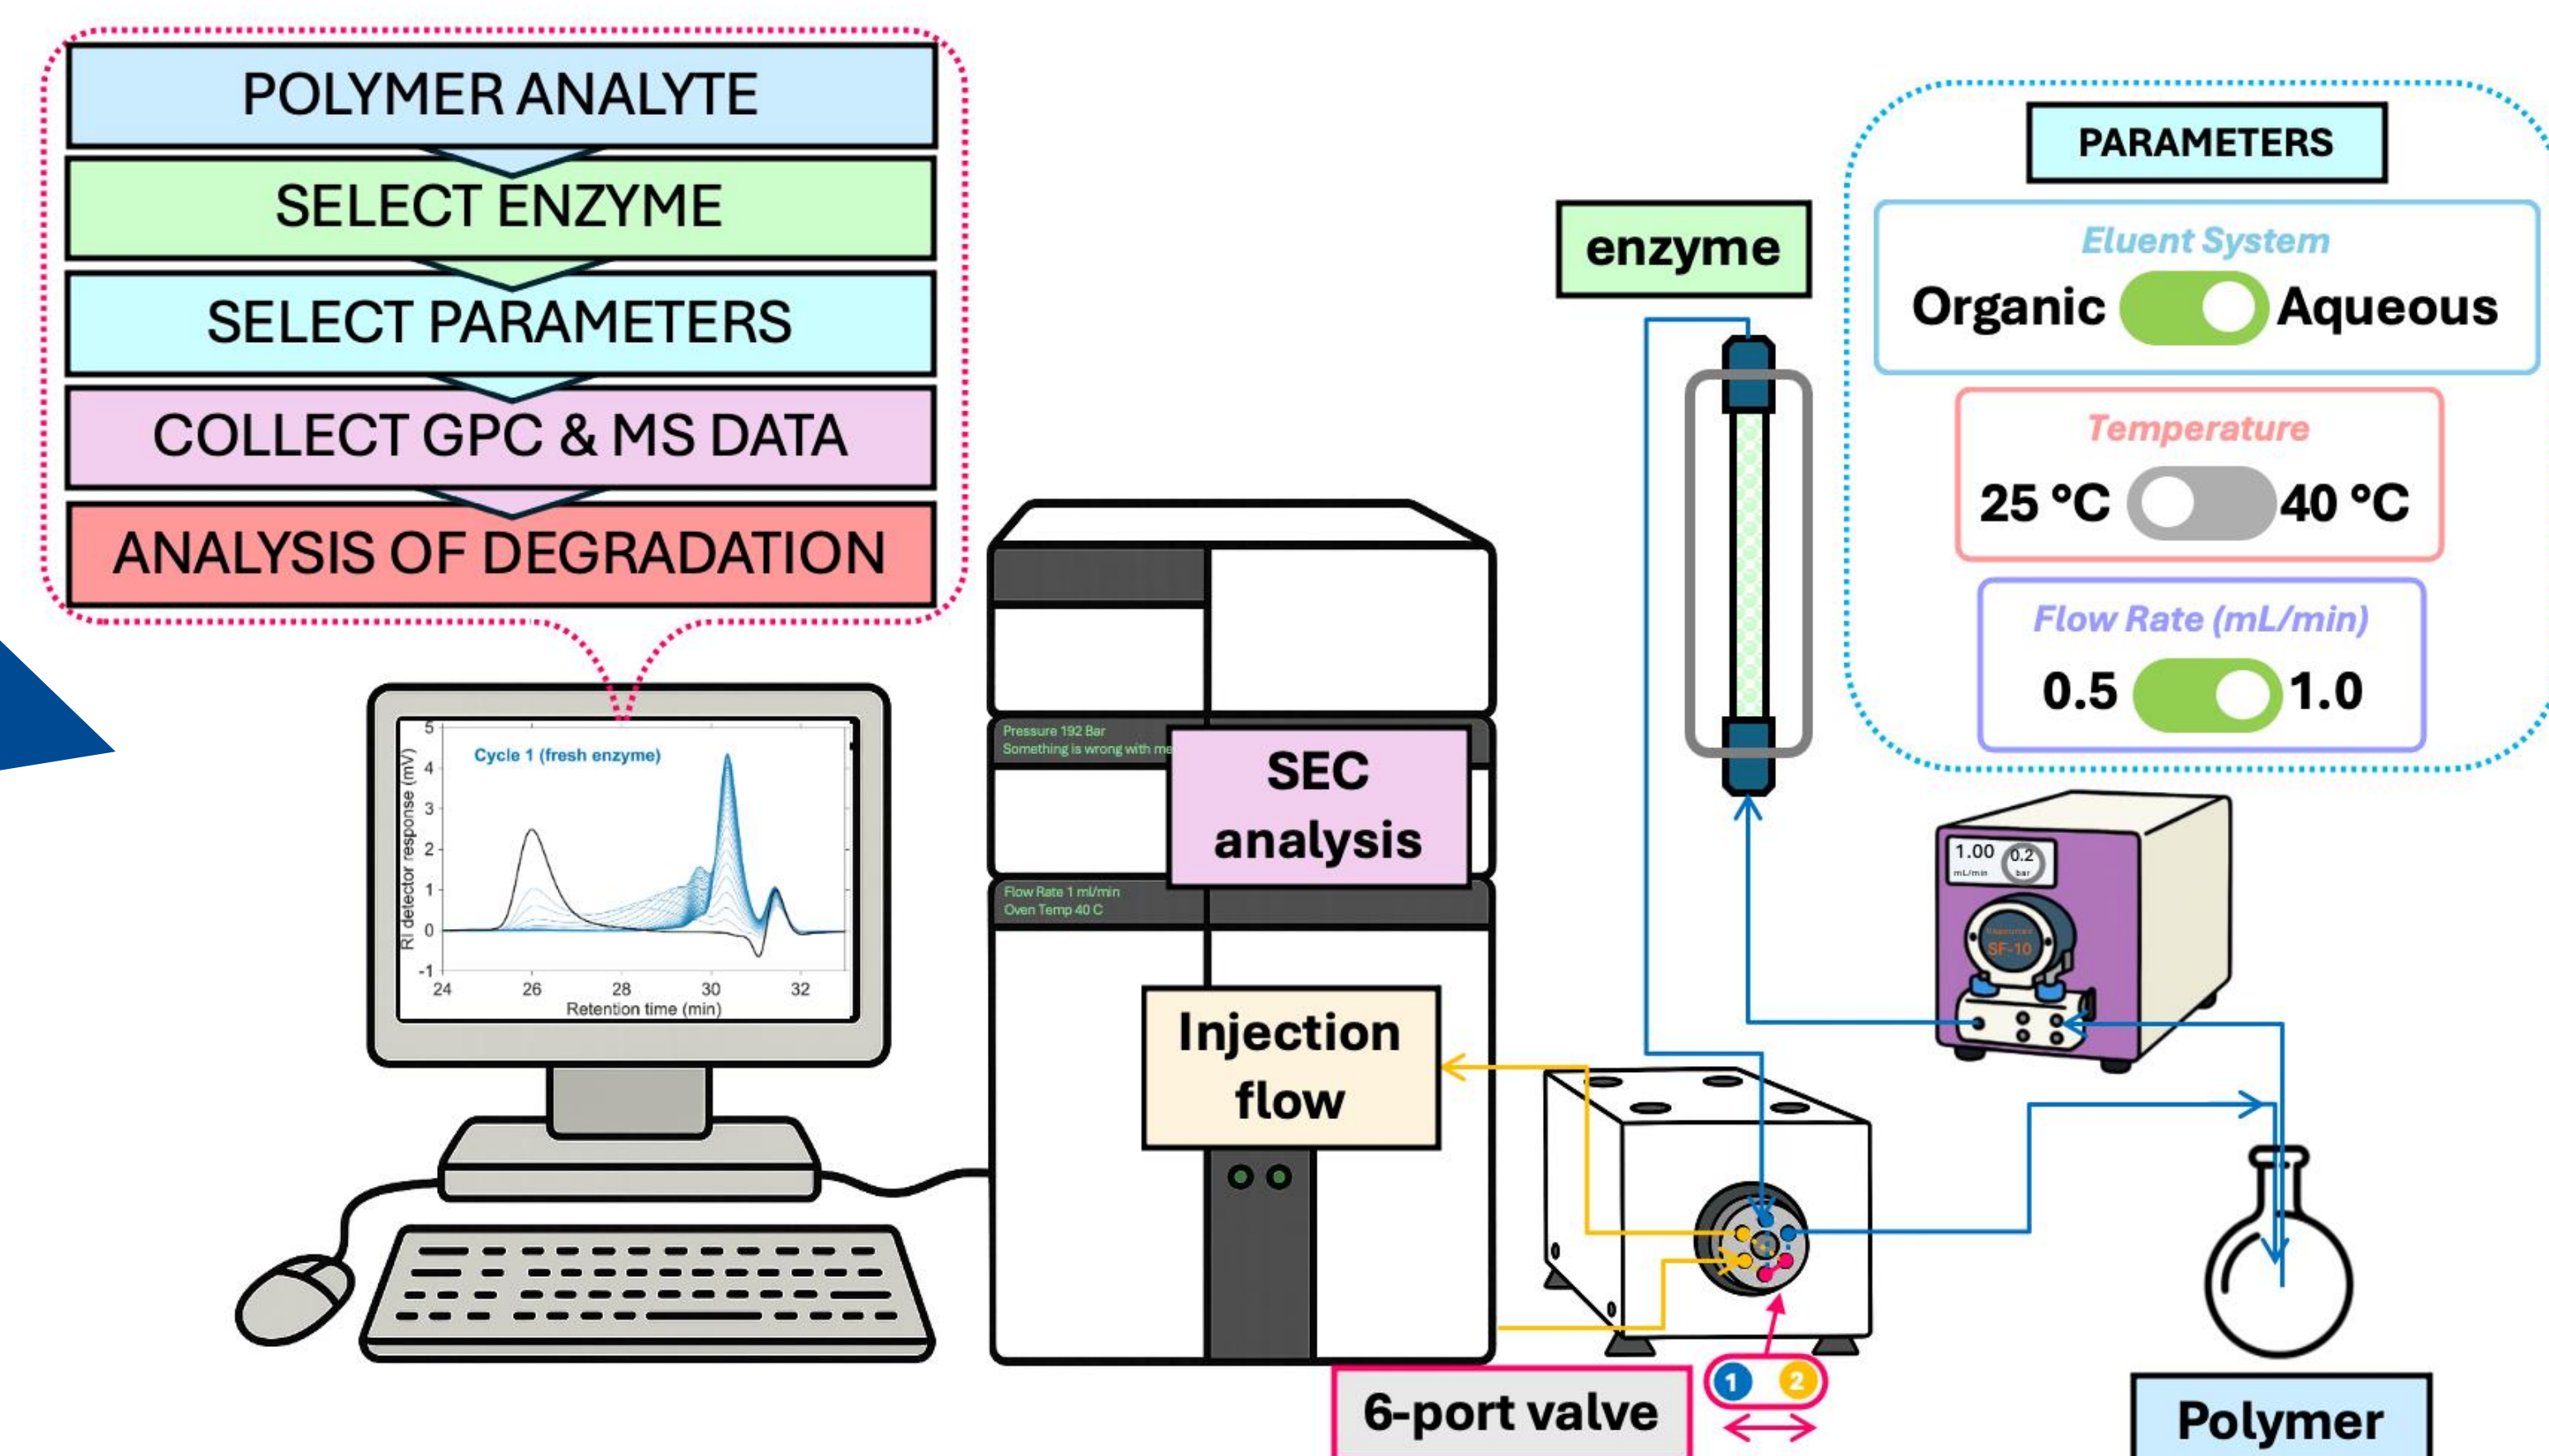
POLYMER ANALYTE
SELECT ENZYME
SELECT PARAMETERS
COLLECT GPC & MS DATA
ANALYSIS OF DEGRADATION

Cycle 1 (fresh enzyme)
RI detector response (mV)
5
4
3
2
1
0
-1
24
26
28
30
32
Retention time (min)

Pressure 192 Bar
Something is wrong with me
SEC analysis
Flow Rate 1 ml/min
Oven Temp 40 C
Injection flow

enzyme

PARAMETERS
Eluent System
Organic Aqueous
Temperature
25 °C 40 °C
Flow Rate (mL/min)
0.5 1.0

1.00 mL/min
0.2 bar
SF-10

1 2
6-port valve
Polymer